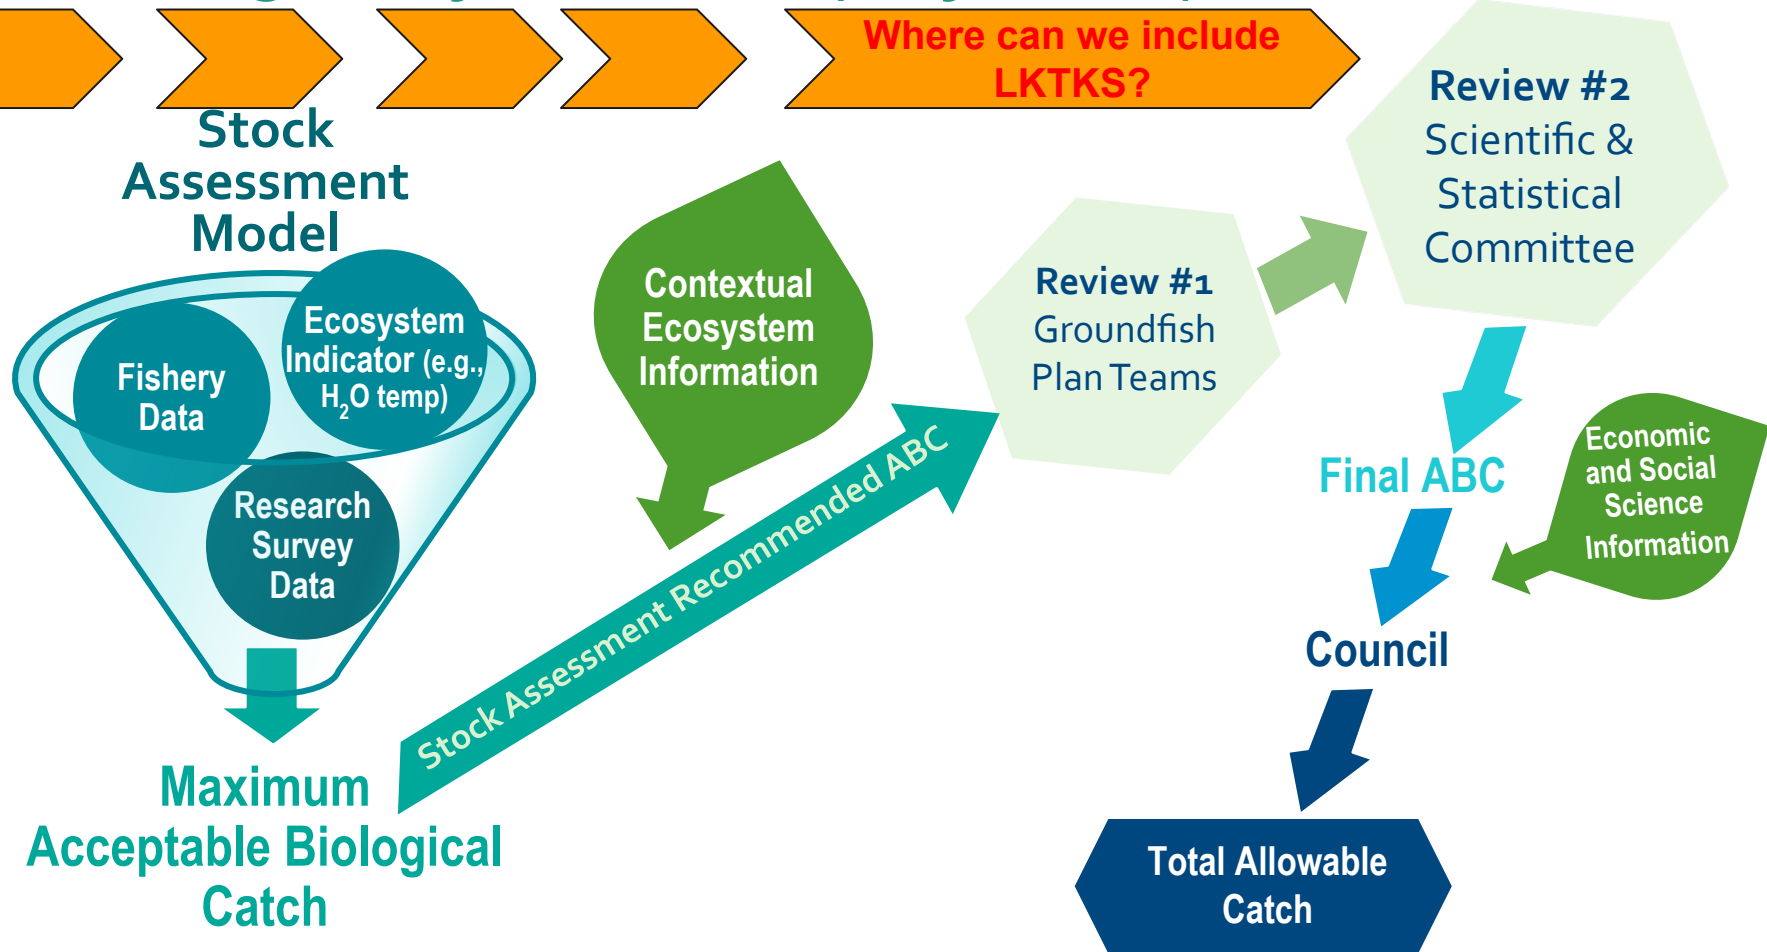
Where can we include LKTKS?

Stock Assessment Model

Fishery Data

Ecosystem Indicator (e.g., $H_2O$ temp)

Research Survey Data

Maximum Acceptable Biological Catch

Contextual Ecosystem Information

Stock Assessment Recommended ABC

Review #1 Groundfish Plan Teams

Review #2 Scientific & Statistical Committee

Final ABC

Economic and Social Science Information

Council

Total Allowable Catch